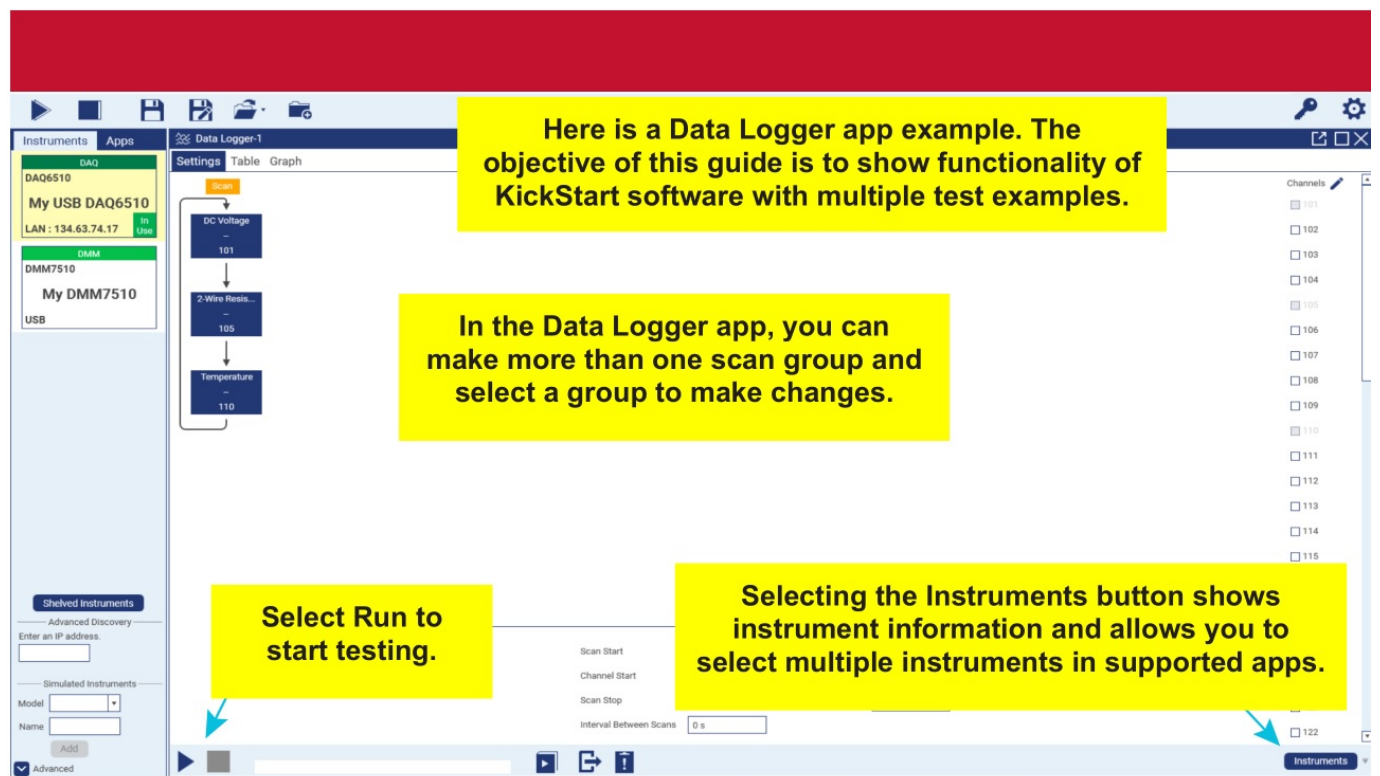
Instruments Apps

DAQ
DAQ6510
My USB DAQ6510
LAN : 134.63.74.17 In Use

DMM
DMM7510
My DMM7510
USB

Data Logger-1

Settings Table Graph

Scan

DC Voltage
--
101

2-Wire Resis...
--
105

Temperature
--
110

Here is a Data Logger app example. The objective of this guide is to show functionality of KickStart software with multiple test examples.

In the Data Logger app, you can make more than one scan group and select a group to make changes.

Channels
101
102
103
104
105
106
107
108
109
110
111
112
113
114
115
122

Shelved Instruments
Advanced Discovery
Enter an IP address.

Simulated Instruments
Model
Name
Add
Advanced

Select Run to start testing.

Scan Start
Channel Start
Scan Stop
Interval Between Scans 0 s

Selecting the Instruments button shows instrument information and allows you to select multiple instruments in supported apps.

Instruments